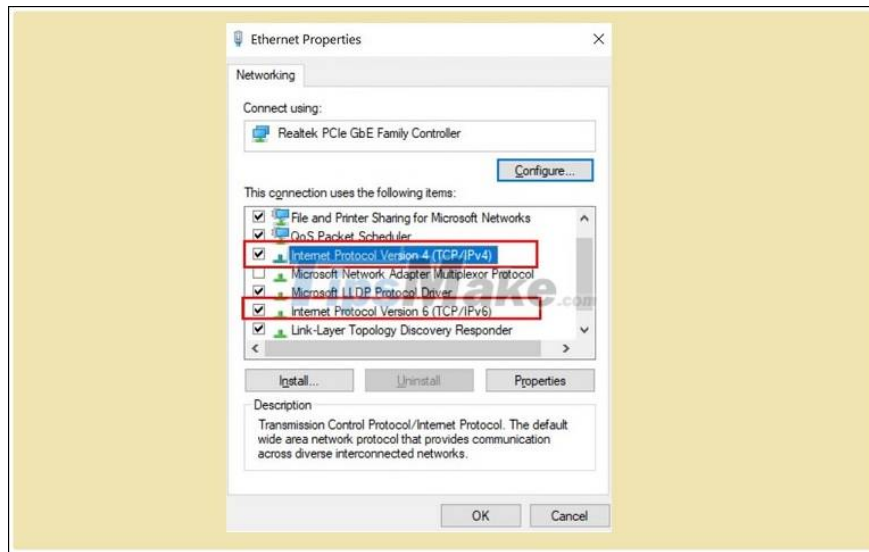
Ethernet Properties

×

Networking

Connect using:

Realtek PCIe GbE Family Controller

Configure...

This connection uses the following items:

File and Printer Sharing for Microsoft Networks

QoS Packet Scheduler

Internet Protocol Version 4 (TCP/IPv4)

Microsoft Network Adapter Multiplexor Protocol

Microsoft LLDP Protocol Driver

Internet Protocol Version 6 (TCP/IPv6)

Link-Layer Topology Discovery Responder

Install...

Uninstall

Properties

Description

Transmission Control Protocol/Internet Protocol. The default wide area network protocol that provides communication across diverse interconnected networks.

OK

Cancel